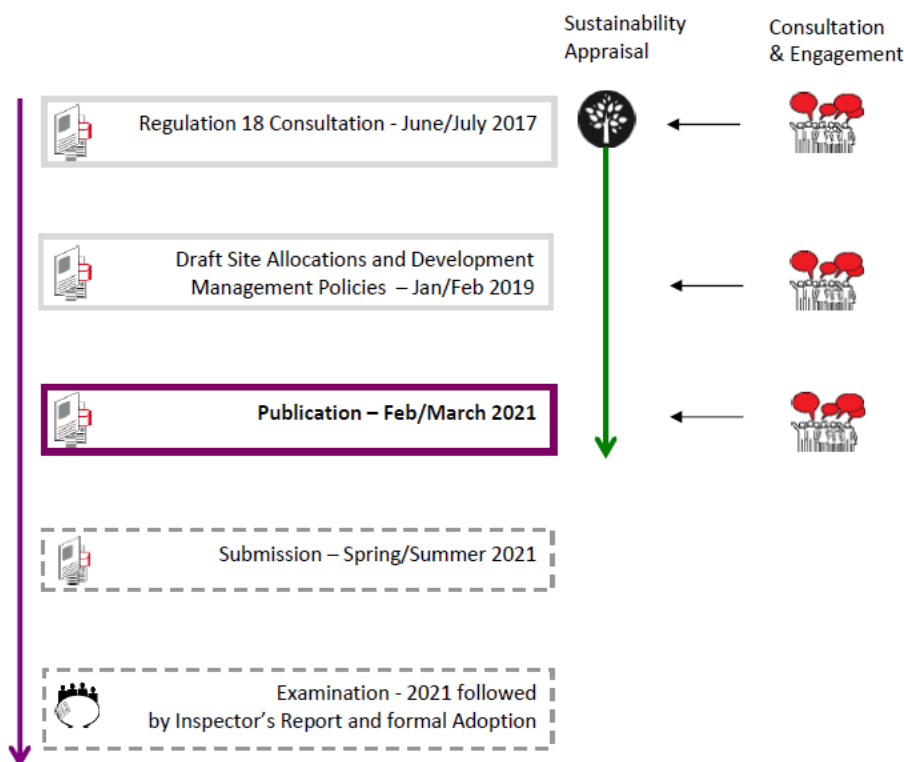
Sustainability Appraisal

Consultation & Engagement

Regulation 18 Consultation - June/July 2017

Draft Site Allocations and Development Management Policies – Jan/Feb 2019

**Publication – Feb/March 2021**

Submission – Spring/Summer 2021

Examination - 2021 followed by Inspector's Report and formal Adoption